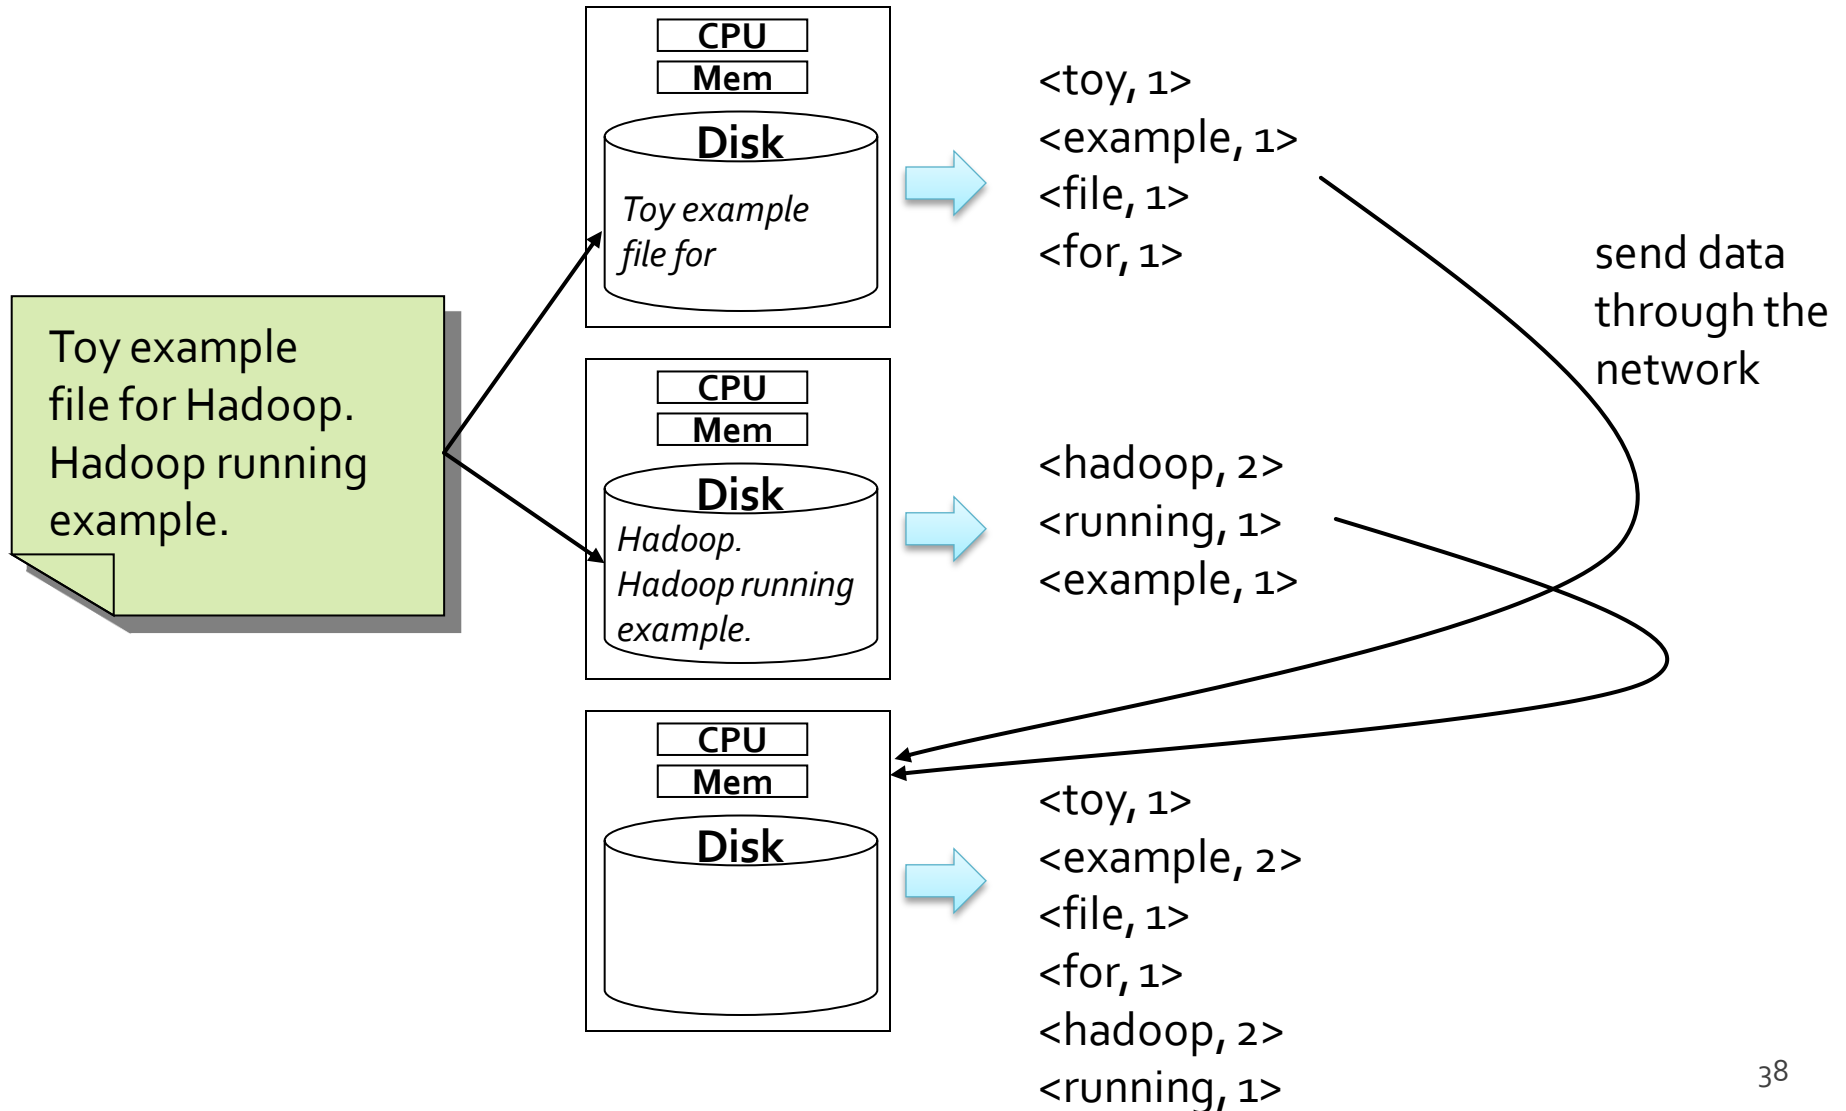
Toy example file for Hadoop. Hadoop running example.

CPU
Mem
Disk
Toy example file for

<toy, 1>
<example, 1>
<file, 1>
<for, 1>

send data through the network

CPU
Mem
Disk
Hadoop. Hadoop running example.

<hadoop, 2>
<running, 1>
<example, 1>

CPU
Mem
Disk

<toy, 1>
<example, 2>
<file, 1>
<for, 1>
<hadoop, 2>
<running, 1>

38